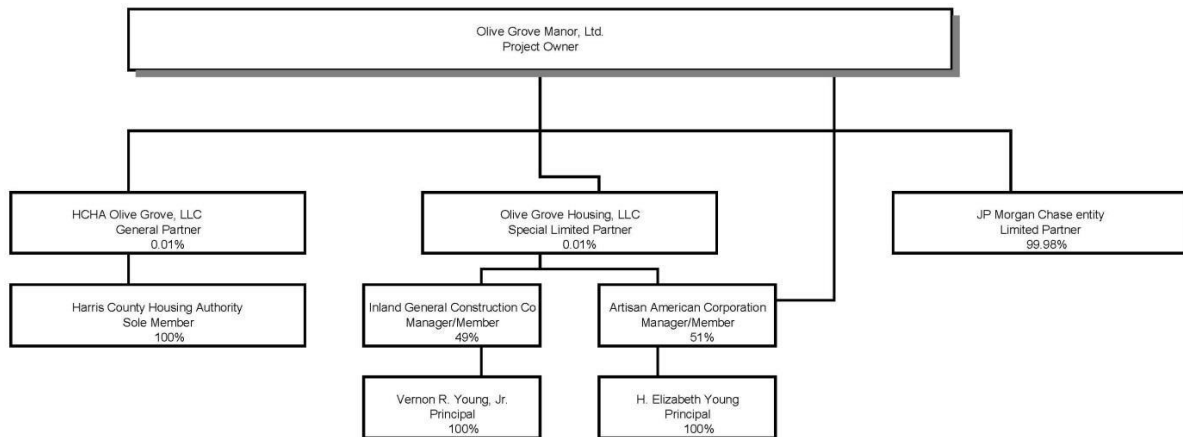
Olive Grove Manor, Ltd.
Project Owner

HCHA Olive Grove, LLC
General Partner
0.01%

Olive Grove Housing, LLC
Special Limited Partner
0.01%

JP Morgan Chase entity
Limited Partner
99.98%

Harris County Housing Authority
Sole Member
100%

Inland General Construction Co
Manager/Member
49%

Artisan American Corporation
Manager/Member
51%

Vernon R. Young, Jr.
Principal
100%

H. Elizabeth Young
Principal
100%